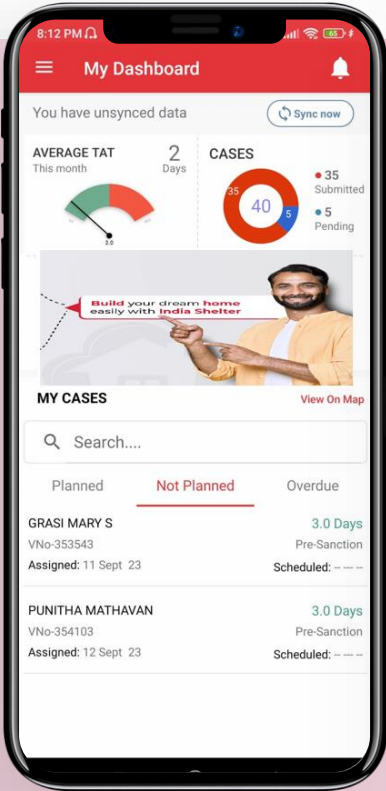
8:12 PM

My Dashboard

You have unsynced data

Sync now

AVERAGE TAT
This month

2
Days

2.0

CASES

35

40

5

• 35
Submitted

• 5
Pending

Build your dream home easily with India Shelter

MY CASES

View On Map

Search....

Planned

Not Planned

Overdue

GRASI MARY S
VNo-353543
Assigned: 11 Sept 23

3.0 Days
Pre-Sanction
Scheduled: -- -- --

PUNITHA MATHAVAN
VNo-354103
Assigned: 12 Sept 23

3.0 Days
Pre-Sanction
Scheduled: -- -- --